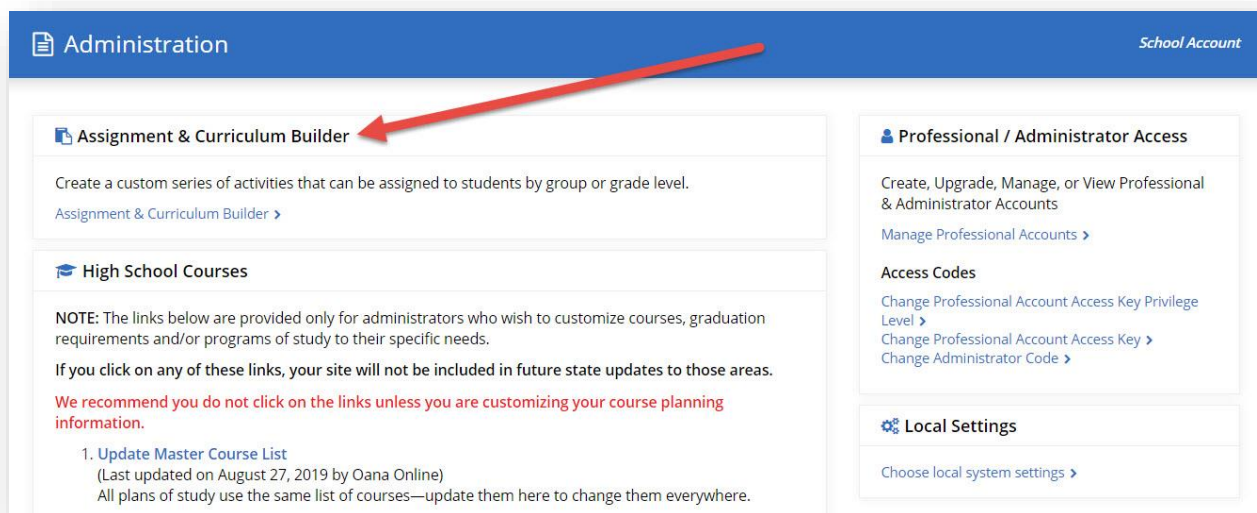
Administration

School Account

Assignment & Curriculum Builder

Create a custom series of activities that can be assigned to students by group or grade level.

Assignment & Curriculum Builder >

High School Courses

NOTE: The links below are provided only for administrators who wish to customize courses, graduation requirements and/or programs of study to their specific needs.

If you click on any of these links, your site will not be included in future state updates to those areas.

We recommend you do not click on the links unless you are customizing your course planning information.

1. Update Master Course List
(Last updated on August 27, 2019 by Oana Online)
All plans of study use the same list of courses—update them here to change them everywhere.

Professional / Administrator Access

Create, Upgrade, Manage, or View Professional & Administrator Accounts

Manage Professional Accounts >

Access Codes

Change Professional Account Access Key Privilege Level >
Change Professional Account Access Key >
Change Administrator Code >

Local Settings

Choose local system settings >